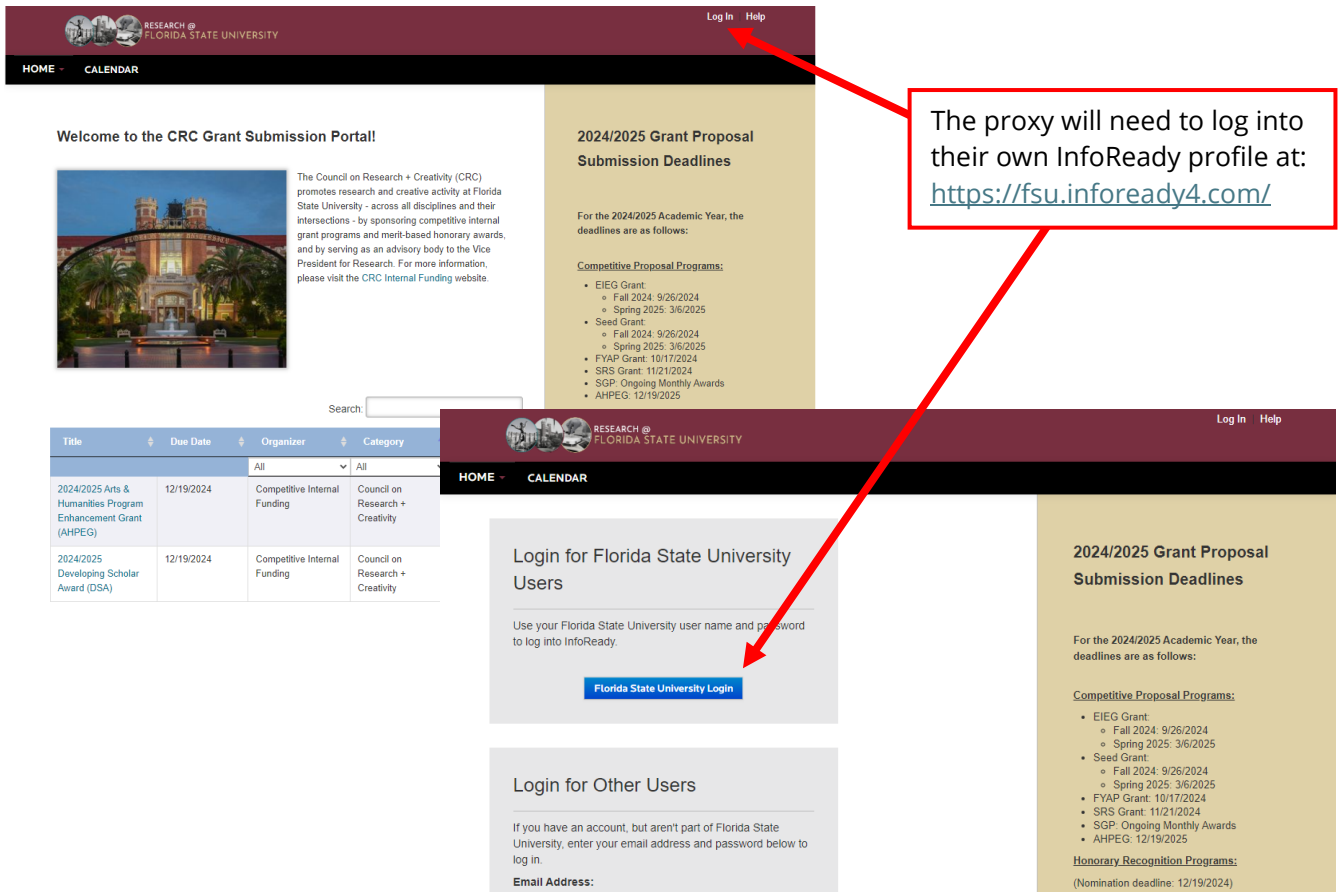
RESEARCH @ FLORIDA STATE UNIVERSITY

Log In | Help

HOME CALENDAR

Welcome to the CRC Grant Submission Portal!

The Council on Research + Creativity (CRC) promotes research and creative activity at Florida State University - across all disciplines and their intersections - by sponsoring competitive internal grant programs and merit-based honorary awards, and by serving as an advisory body to the Vice President for Research. For more information, please visit the CRC Internal Funding website.

Search:

| Title | Due Date | Organizer | Category |
|---|---|---|---|
| | | All | All |
| 2024/2025 Arts & Humanities Program Enhancement Grant (AHPEG) | 12/19/2024 | Competitive Internal Funding | Council on Research + Creativity |
| 2024/2025 Developing Scholar Award (DSA) | 12/19/2024 | Competitive Internal Funding | Council on Research + Creativity |

2024/2025 Grant Proposal Submission Deadlines

For the 2024/2025 Academic Year, the deadlines are as follows:

Competitive Proposal Programs:

- EIEG Grant:
  - Fall 2024: 9/26/2024
  - Spring 2025: 3/6/2025
- Seed Grant:
  - Fall 2024: 9/26/2024
  - Spring 2025: 3/6/2025
- FYAP Grant: 10/17/2024
- SRS Grant: 11/21/2024
- SGP: Ongoing Monthly Awards
- AHPEG: 12/19/2025

The proxy will need to log into their own InfoReady profile at: https://fsu.infoready4.com/

RESEARCH @ FLORIDA STATE UNIVERSITY

Log In | Help

HOME CALENDAR

Login for Florida State University Users

Use your Florida State University user name and password to log into InfoReady.

Florida State University Login

Login for Other Users

If you have an account, but aren't part of Florida State University, enter your email address and password below to log in.

Email Address:

2024/2025 Grant Proposal Submission Deadlines

For the 2024/2025 Academic Year, the deadlines are as follows:

Competitive Proposal Programs:

- EIEG Grant:
  - Fall 2024: 9/26/2024
  - Spring 2025: 3/6/2025
- Seed Grant:
  - Fall 2024: 9/26/2024
  - Spring 2025: 3/6/2025
- FYAP Grant: 10/17/2024
- SRS Grant: 11/21/2024
- SGP: Ongoing Monthly Awards
- AHPEG: 12/19/2025

Honorary Recognition Programs:

(Nomination deadline: 12/19/2024)